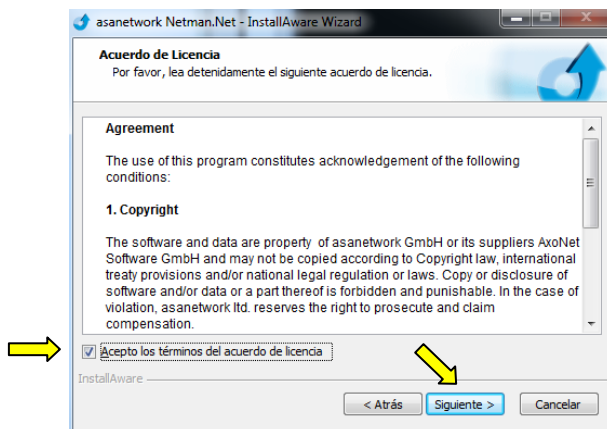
asanetwork Netman.Net - InstallAware Wizard

Acuerdo de Licencia
Por favor, lea detenidamente el siguiente acuerdo de licencia.

Agreement

The use of this program constitutes acknowledgement of the following conditions:

1. Copyright

The software and data are property of asanetwork GmbH or its suppliers AxoNet Software GmbH and may not be copied according to Copyright law, international treaty provisions and/or national legal regulation or laws. Copy or disclosure of software and/or data or a part thereof is forbidden and punishable. In the case of violation, asanetwork ltd. reserves the right to prosecute and claim compensation.

Acepto los términos del acuerdo de licencia

InstallAware

< Atrás
Siguiente >
Cancelar